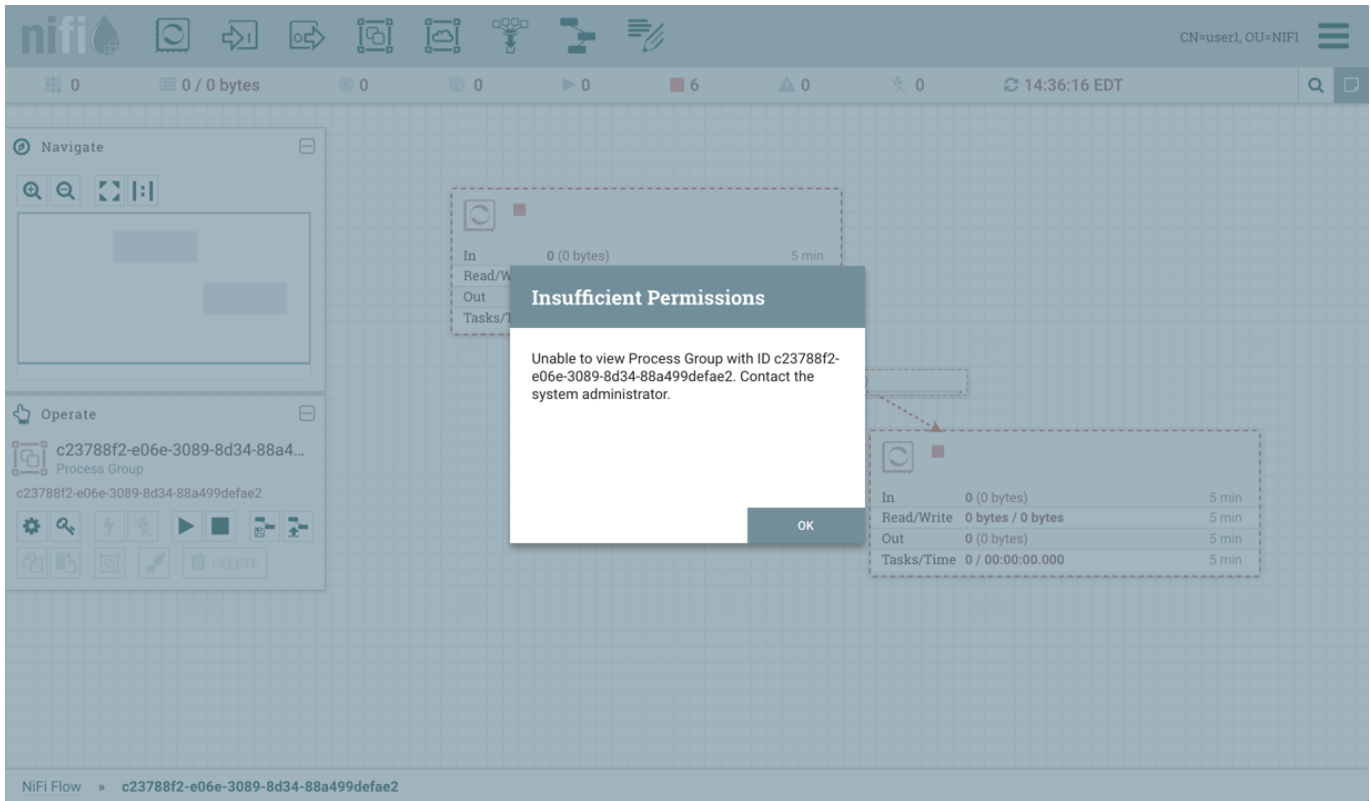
nifi

CN=user1, OU=NIFI

0 0 / 0 bytes 0 0 0 6 0 0 14:36:16 EDT

Navigate

Operate

c23788f2-e06e-3089-8d34-88a4...
Process Group
c23788f2-e06e-3089-8d34-88a499defae2

DELETE

In 0 (0 bytes) 5 min
Read/W
Out
Tasks/T

Insufficient Permissions

Unable to view Process Group with ID c23788f2-e06e-3089-8d34-88a499defae2. Contact the system administrator.

OK

| In | 0 (0 bytes) | 5 min |
|---|---|---|
| Read/Write | 0 bytes / 0 bytes | 5 min |
| Out | 0 (0 bytes) | 5 min |
| Tasks/Time | 0 / 00:00:00.000 | 5 min |

NiFi Flow » c23788f2-e06e-3089-8d34-88a499defae2